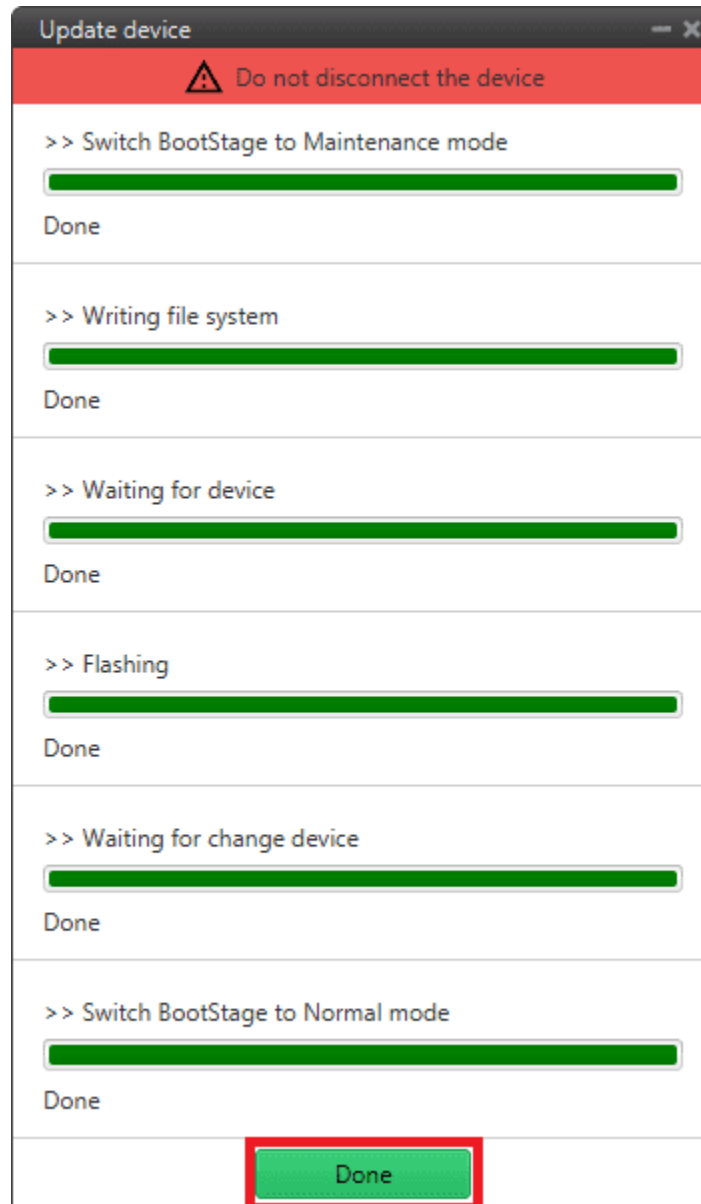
Update device

Do not disconnect the device

>> Switch BootStage to Maintenance mode

Done

>> Writing file system

Done

>> Waiting for device

Done

>> Flashing

Done

>> Waiting for change device

Done

>> Switch BootStage to Normal mode

Done

Done